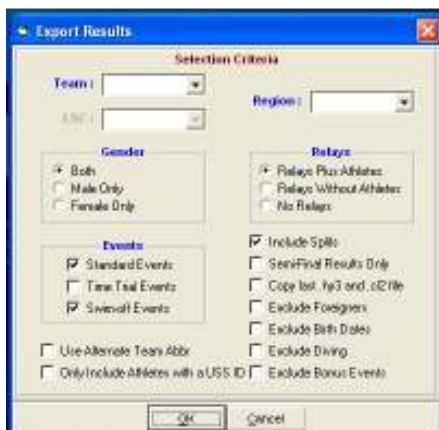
Export Results

Selection Criteria

Team :

LSC :

Region :

Gender
Both
Male Only
Female Only

Relays
Relays Plus Athletes
Relays Without Athletes
No Relays

Events
Standard Events
Time Trial Events
Swim-off Events

Include Splits
SemiFinal Results Only
Copy last .hy3 and .cl2 file
Exclude Foreigners
Exclude Birth Dates
Exclude Diving
Exclude Bonus Events

Use Alternate Team Abbr
Only Include Athletes with a USS ID

OK
Cancel